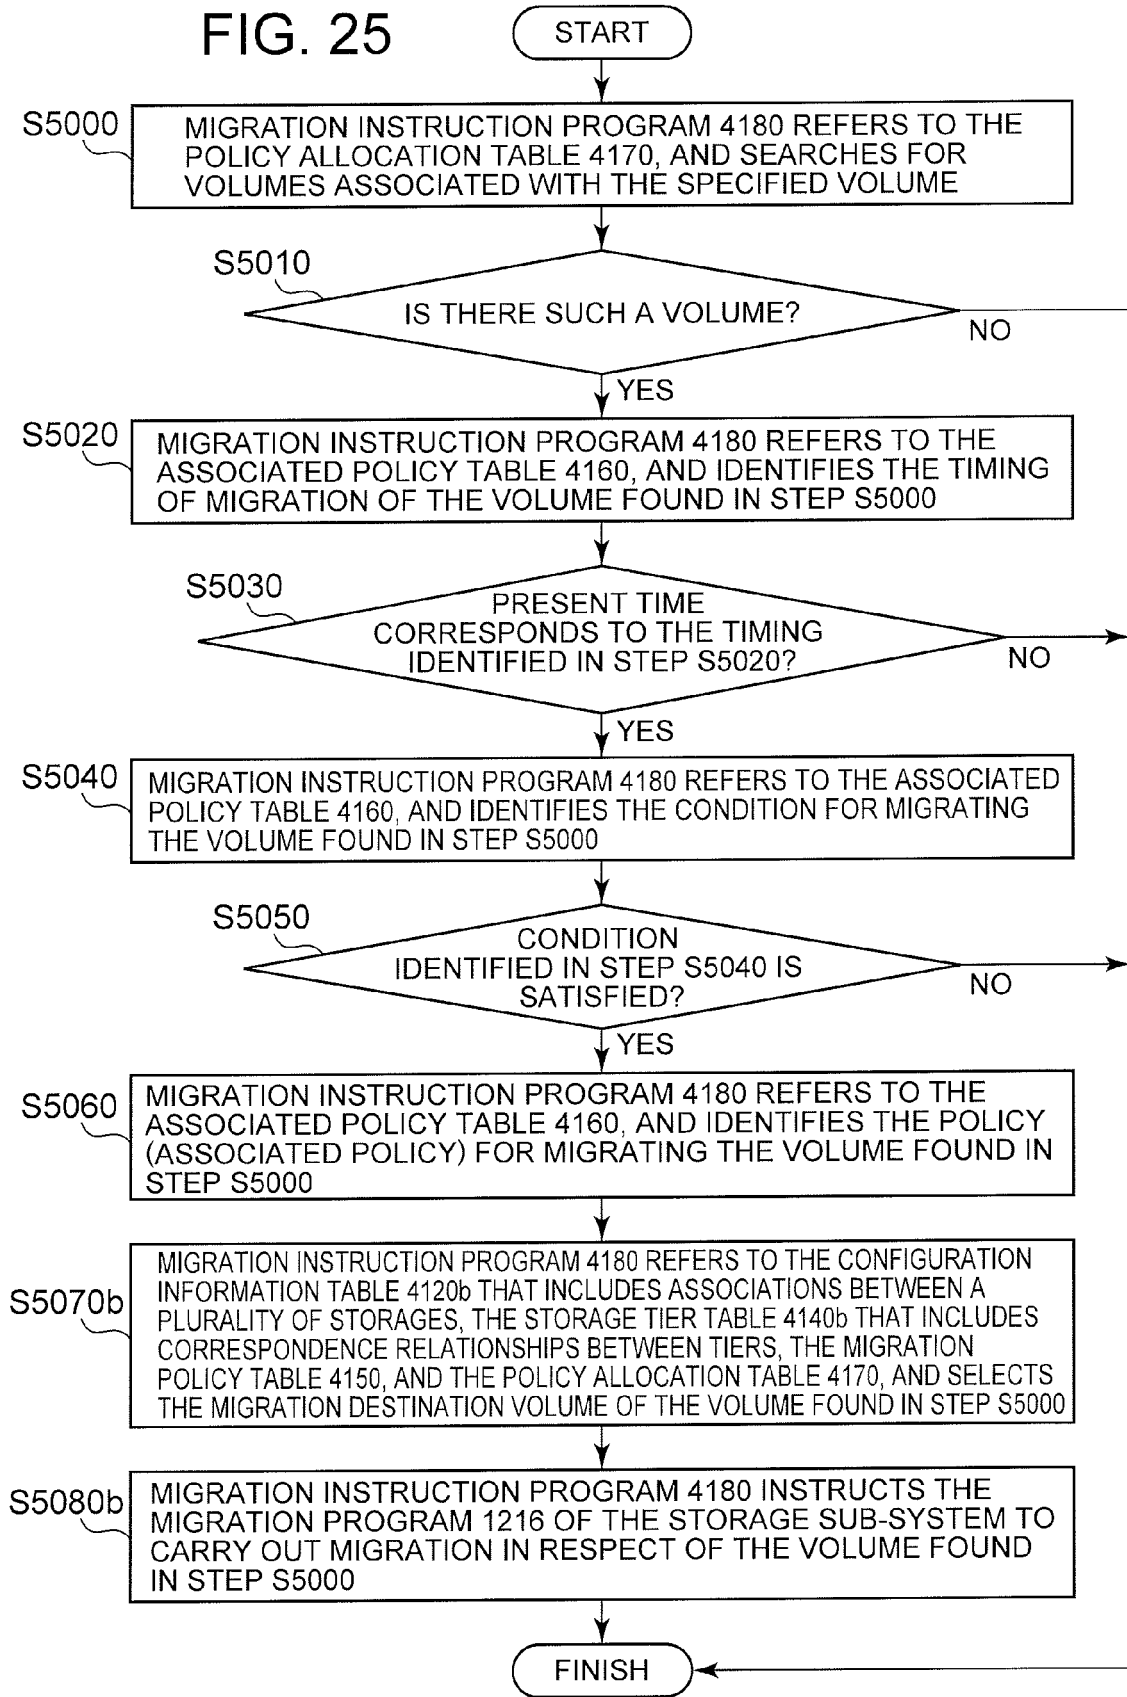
FIG. 25

START

S5000 MIGRATION INSTRUCTION PROGRAM 4180 REFERS TO THE POLICY ALLOCATION TABLE 4170, AND SEARCHES FOR VOLUMES ASSOCIATED WITH THE SPECIFIED VOLUME

S5010 IS THERE SUCH A VOLUME?

NO

YES

S5020 MIGRATION INSTRUCTION PROGRAM 4180 REFERS TO THE ASSOCIATED POLICY TABLE 4160, AND IDENTIFIES THE TIMING OF MIGRATION OF THE VOLUME FOUND IN STEP S5000

S5030 PRESENT TIME CORRESPONDS TO THE TIMING IDENTIFIED IN STEP S5020?

NO

YES

S5040 MIGRATION INSTRUCTION PROGRAM 4180 REFERS TO THE ASSOCIATED POLICY TABLE 4160, AND IDENTIFIES THE CONDITION FOR MIGRATING THE VOLUME FOUND IN STEP S5000

S5050 CONDITION IDENTIFIED IN STEP S5040 IS SATISFIED?

NO

YES

S5060 MIGRATION INSTRUCTION PROGRAM 4180 REFERS TO THE ASSOCIATED POLICY TABLE 4160, AND IDENTIFIES THE POLICY (ASSOCIATED POLICY) FOR MIGRATING THE VOLUME FOUND IN STEP S5000

S5070b MIGRATION INSTRUCTION PROGRAM 4180 REFERS TO THE CONFIGURATION INFORMATION TABLE 4120b THAT INCLUDES ASSOCIATIONS BETWEEN A PLURALITY OF STORAGES, THE STORAGE TIER TABLE 4140b THAT INCLUDES CORRESPONDENCE RELATIONSHIPS BETWEEN TIERS, THE MIGRATION POLICY TABLE 4150, AND THE POLICY ALLOCATION TABLE 4170, AND SELECTS THE MIGRATION DESTINATION VOLUME OF THE VOLUME FOUND IN STEP S5000

S5080b MIGRATION INSTRUCTION PROGRAM 4180 INSTRUCTS THE MIGRATION PROGRAM 1216 OF THE STORAGE SUB-SYSTEM TO CARRY OUT MIGRATION IN RESPECT OF THE VOLUME FOUND IN STEP S5000

FINISH